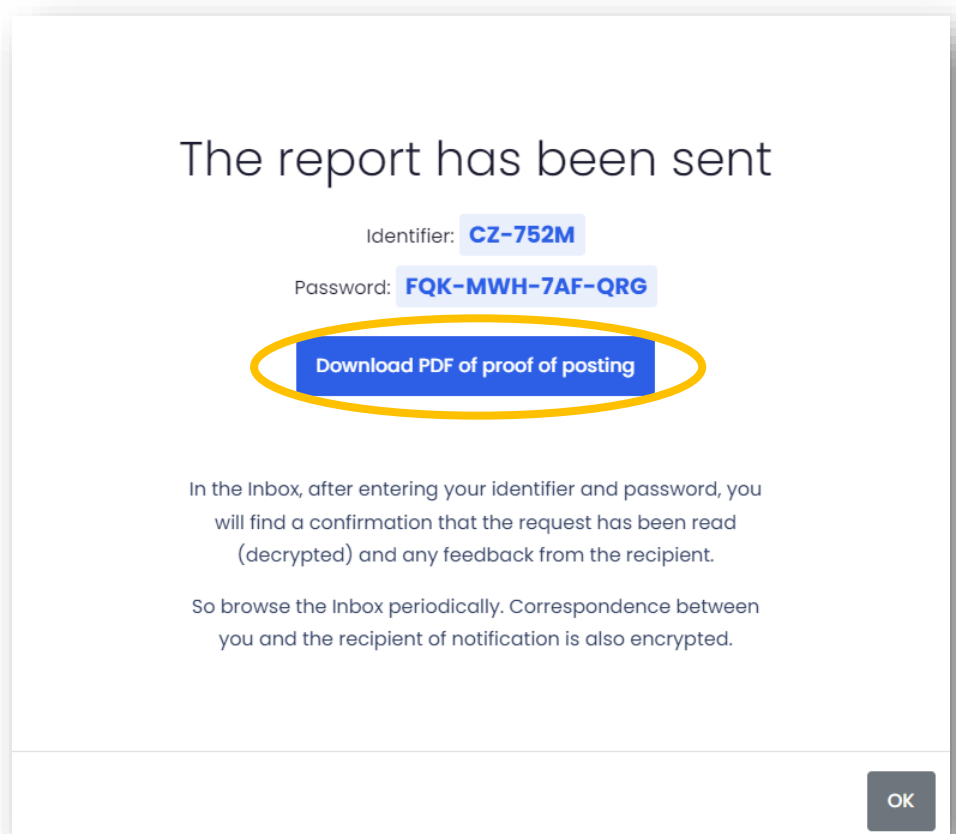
The report has been sent

Identifier: CZ-752M

Password: FQK-MWH-7AF-QRG

Download PDF of proof of posting

In the Inbox, after entering your identifier and password, you will find a confirmation that the request has been read (decrypted) and any feedback from the recipient.

So browse the Inbox periodically. Correspondence between you and the recipient of notification is also encrypted.

OK